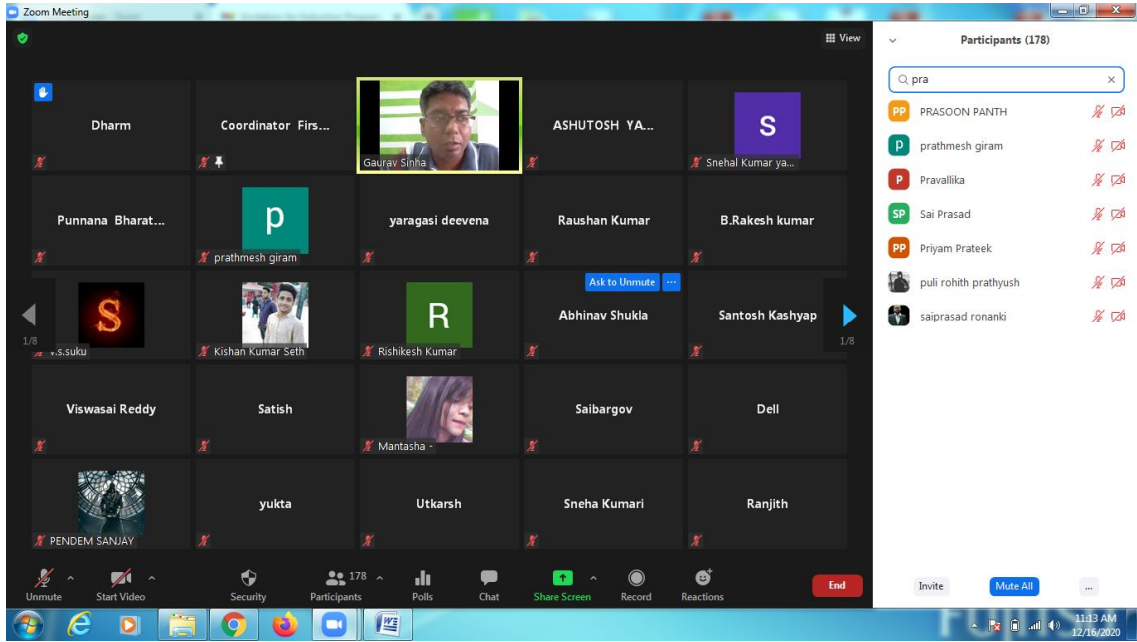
Zoom Meeting

View

Participants (178)

pra

PP PRASOON PANTH
p prathmesh giram
P Pravallika
SP Sai Prasad
PP Priyam Prateek
puli rohith prathyush
saiprasad ronanki

Dharm
Coordinator Firs...
Gaurav Sinha
ASHUTOSH YA...
S
Snehal Kumar ya...

Punnana Bharat...
p
prathmesh giram
yaragasi deevena
Raushan Kumar
B.Rakesh kumar

1/8
S
v.s.suku
Kishan Kumar Seth
R
Rishikesh Kumar
Ask to Unmute
Abhinav Shukla
Santosh Kashyap
1/8

Viswasai Reddy
Satish
Mantasha -
Saibargov
Dell

PENDEM SANJAY
yukta
Utkarsh
Sneha Kumari
Ranjith

Unmute
Start Video
Security
178
Participants
Polls
Chat
Share Screen
Record
Reactions
End

Invite
Mute All
...

11:13 AM
12/16/2020